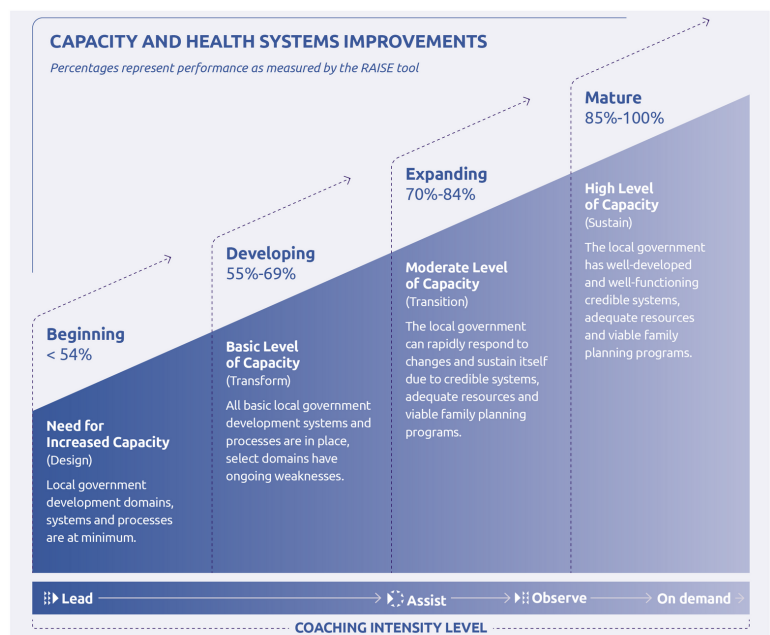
CAPACITY AND HEALTH SYSTEMS IMPROVEMENTS

Percentages represent performance as measured by the RAISE tool

Beginning
< 54%

Need for Increased Capacity
(Design)

Local government development domains, systems and processes are at minimum.

Developing
55%-69%

Basic Level of Capacity
(Transform)

All basic local government development systems and processes are in place, select domains have ongoing weaknesses.

Expanding
70%-84%

Moderate Level of Capacity
(Transition)

The local government can rapidly respond to changes and sustain itself due to credible systems, adequate resources and viable family planning programs.

Mature
85%-100%

High Level of Capacity
(Sustain)

The local government has well-developed and well-functioning credible systems, adequate resources and viable family planning programs.

Lead Assist Observe On demand

COACHING INTENSITY LEVEL